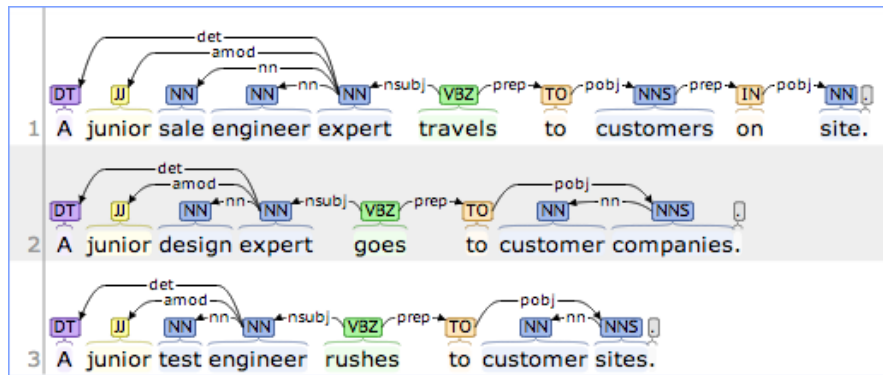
det
amod
nn
nn nsubj prep pobj prep pobj
DT JJ NN NN NN VBZ TO NNS IN NN .
1 A junior sale engineer expert travels to customers on site.

det
amod
nn nsubj prep pobj
nn
DT JJ NN NN VBZ TO NN NNS .
2 A junior design expert goes to customer companies.

det
amod
nn nsubj prep pobj
nn
DT JJ NN NN VBZ TO NN NNS .
3 A junior test engineer rushes to customer sites.